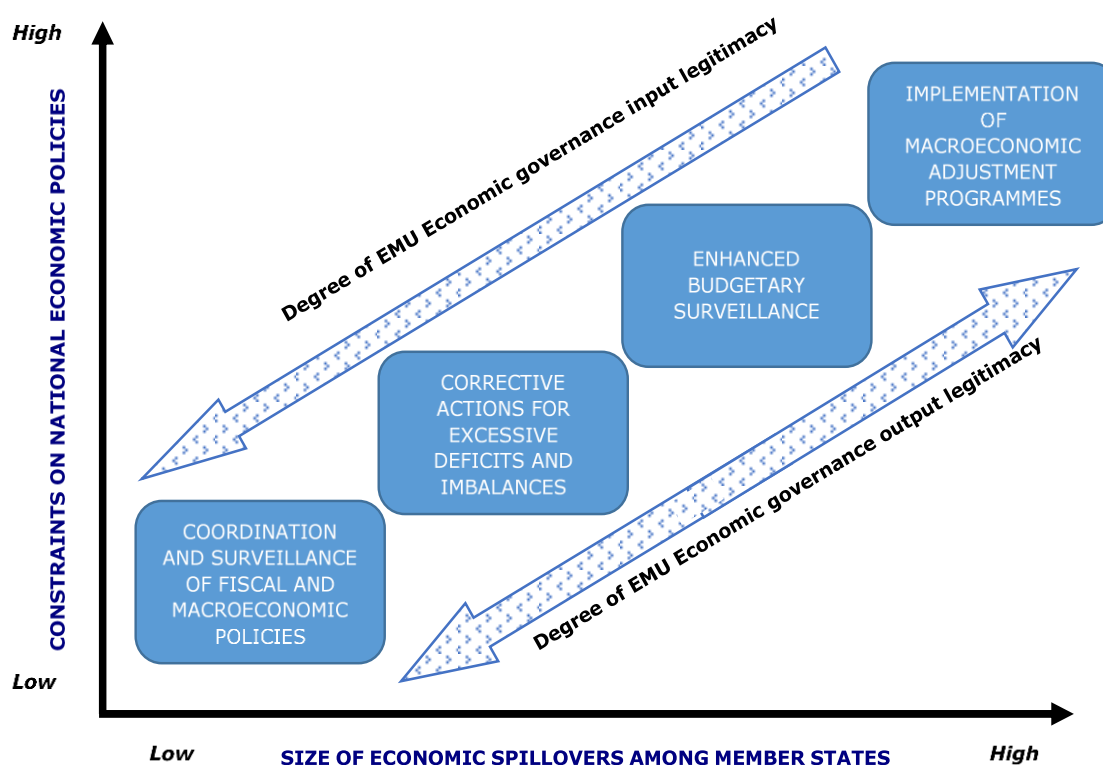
High

CONSTRAINTS ON NATIONAL ECONOMIC POLICIES

Low

Degree of EMU Economic governance input legitimacy

IMPLEMENTATION OF MACROECONOMIC ADJUSTMENT PROGRAMMES

ENHANCED BUDGETARY SURVEILLANCE

CORRECTIVE ACTIONS FOR EXCESSIVE DEFICITS AND IMBALANCES

COORDINATION AND SURVEILLANCE OF FISCAL AND MACROECONOMIC POLICIES

Degree of EMU Economic governance output legitimacy

Low

SIZE OF ECONOMIC SPILLOVERS AMONG MEMBER STATES

High